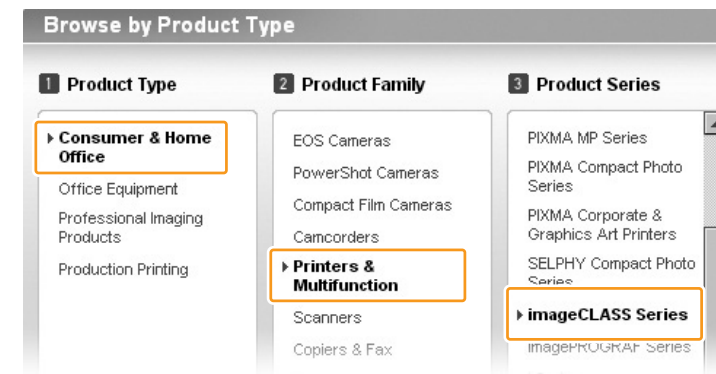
Browse by Product Type

1 Product Type

Consumer & Home Office

Office Equipment

Professional Imaging Products

Production Printing

2 Product Family

EOS Cameras

PowerShot Cameras

Compact Film Cameras

Camcorders

Printers & Multifunction

Scanners

Copiers & Fax

3 Product Series

PIXMA MP Series

PIXMA Compact Photo Series

PIXMA Corporate & Graphics Art Printers

SELPHY Compact Photo Series

imageCLASS Series

imagePROGRAF Series